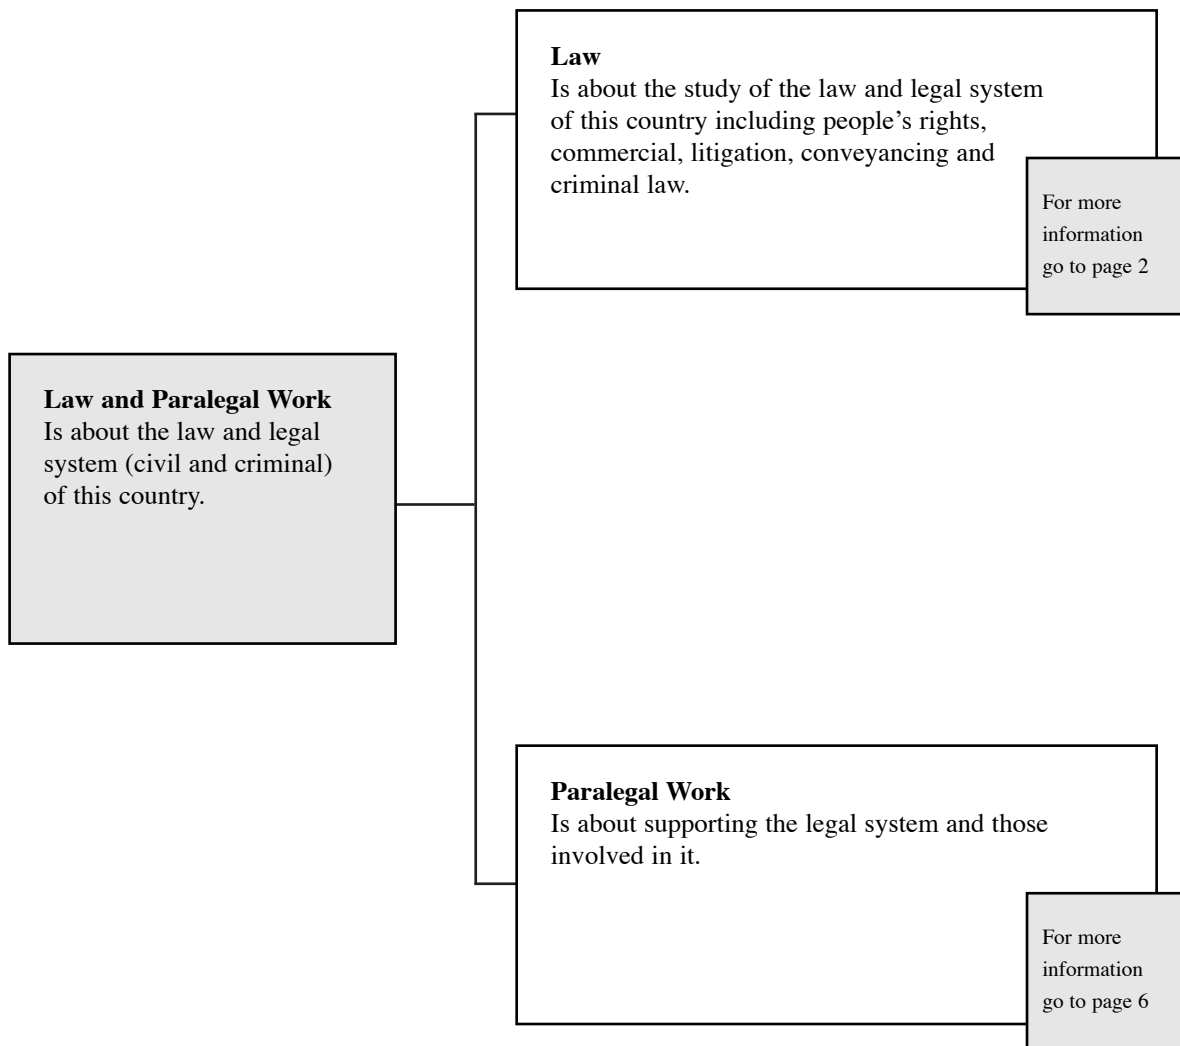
Law and Paralegal Work
Is about the law and legal system (civil and criminal) of this country.

Law
Is about the study of the law and legal system of this country including people's rights, commercial, litigation, conveyancing and criminal law.

For more information go to page 2

Paralegal Work
Is about supporting the legal system and those involved in it.

For more information go to page 6